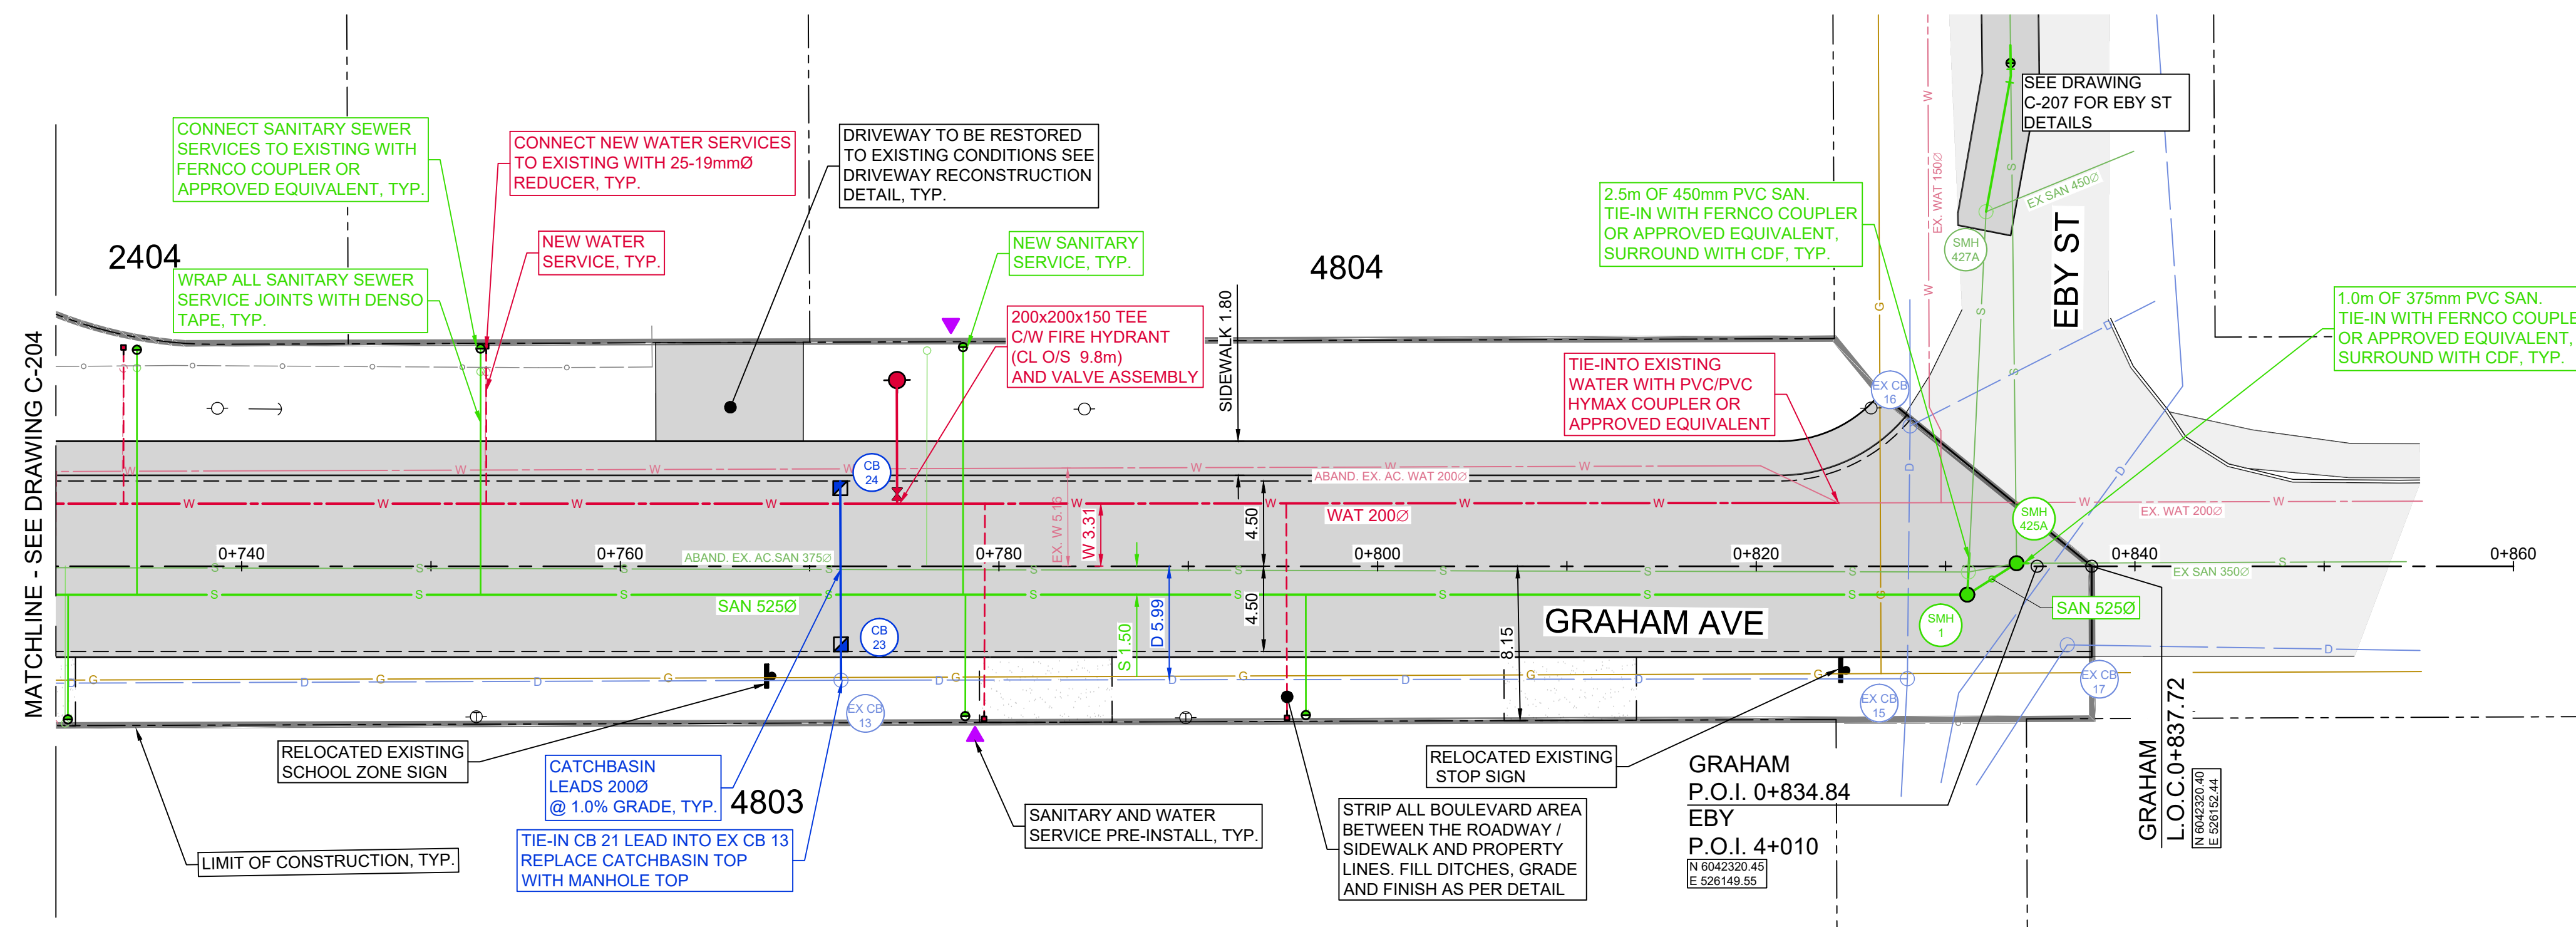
CONNECT SANITARY SEWER SERVICES TO EXISTING WITH FERNCO COUPLER OR APPROVED EQUIVALENT, TYP.

CONNECT NEW WATER SERVICES TO EXISTING WITH 25-19mmØ REDUCER, TYP.

DRIVEWAY TO BE RESTORED TO EXISTING CONDITIONS SEE DRIVEWAY RECONSTRUCTION DETAIL, TYP.

SEE DRAWING C-207 FOR EBY ST DETAILS

2.5m OF 450mm PVC SAN. TIE-IN WITH FERNCO COUPLER OR APPROVED EQUIVALENT, SURROUND WITH CDF, TYP.

2404

NEW WATER SERVICE, TYP.

NEW SANITARY SERVICE, TYP.

4804

WRAP ALL SANITARY SEWER SERVICE JOINTS WITH DENSO TAPE, TYP.

200x200x150 TEE C/W FIRE HYDRANT (CL O/S 9.8m) AND VALVE ASSEMBLY

SIDEWALK 1.80

EX. WAT 150Ø

EX SAN 450Ø

SMH 427A

EBY ST

1.0m OF 375mm PVC SAN. TIE-IN WITH FERNCO COUPLE OR APPROVED EQUIVALENT, SURROUND WITH CDF, TYP.

TIE-INTO EXISTING WATER WITH PVC/PVC HYMAX COUPLER OR APPROVED EQUIVALENT

EX CB 16

MATCHLINE - SEE DRAWING C-204

CB 24

EX. W 5.16

W 3.31

ABAND. EX. AC. WAT 200Ø

WAT 200Ø

4.50

SMH 425A

EX. WAT 200Ø

0+740

0+760

ABAND. EX. AC.SAN 375Ø

0+780

0+800

0+820

0+840

0+860

EX SAN 350Ø

SAN 525Ø

SAN 525Ø

4.50

GRAHAM AVE

SMH 1

CB 23

S 1.50

D 5.99

8.15

EX CB 17

EX CB 13

EX CB 15

RELOCATED EXISTING SCHOOL ZONE SIGN

CATCHBASIN LEADS 200Ø @ 1.0% GRADE, TYP.

4803

RELOCATED EXISTING STOP SIGN

GRAHAM P.O.I. 0+834.84 EBY P.O.I. 4+010

N 6042320.45 E 526149.55

GRAHAM L.O.C.0+837.72

N 6042320.40 E 526152.44

SANITARY AND WATER SERVICE PRE-INSTALL, TYP.

STRIP ALL BOULEVARD AREA BETWEEN THE ROADWAY / SIDEWALK AND PROPERTY LINES. FILL DITCHES, GRADE AND FINISH AS PER DETAIL

TIE-IN CB 21 LEAD INTO EX CB 13 REPLACE CATCHBASIN TOP WITH MANHOLE TOP

LIMIT OF CONSTRUCTION, TYP.